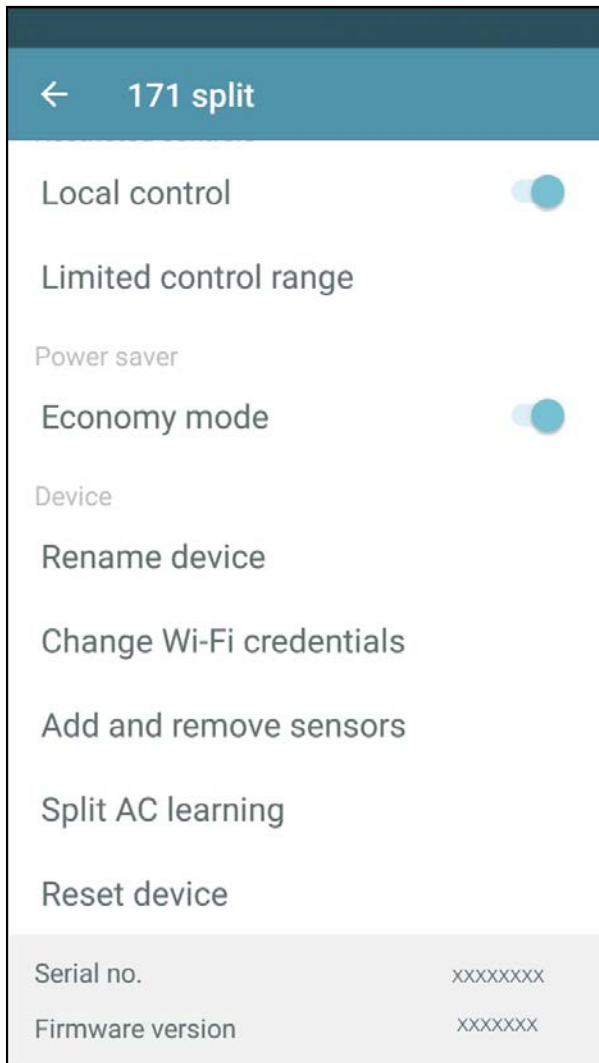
← 171 split

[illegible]

Local control

Limited control range

Power saver

Economy mode

Device

Rename device

Change Wi-Fi credentials

Add and remove sensors

Split AC learning

Reset device

Serial no. XXXXXXXX

Firmware version XXXXXXX